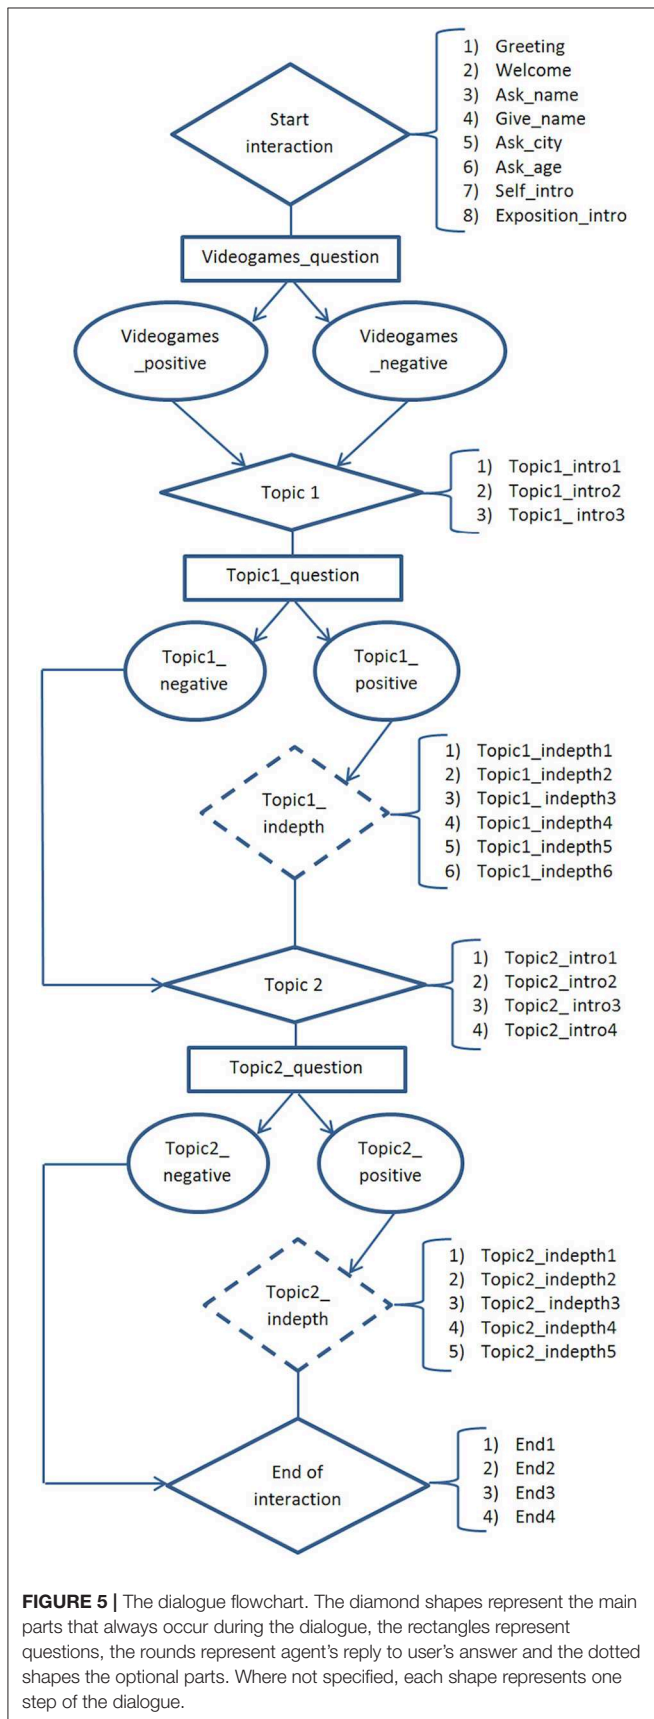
Start interaction

1) Greeting
2) Welcome
3) Ask_name
4) Give_name
5) Ask_city
6) Ask_age
7) Self_intro
8) Exposition_intro

Videogames_question

Videogames _positive

Videogames _negative

Topic 1

1) Topic1_intro1
2) Topic1_intro2
3) Topic1_ intro3

Topic1_question

Topic1_ negative

Topic1_ positive

Topic1_ indepth

1) Topic1_indepth1
2) Topic1_indepth2
3) Topic1_ indepth3
4) Topic1_indepth4
5) Topic1_indepth5
6) Topic1_indepth6

Topic 2

1) Topic2_intro1
2) Topic2_intro2
3) Topic2_ intro3
4) Topic2_intro4

Topic2_question

Topic2_ negative

Topic2_ positive

Topic2_ indepth

1) Topic2_indepth1
2) Topic2_indepth2
3) Topic2_ indepth3
4) Topic2_indepth4
5) Topic2_indepth5

End of interaction

1) End1
2) End2
3) End3
4) End4

**FIGURE 5 |** The dialogue flowchart. The diamond shapes represent the main parts that always occur during the dialogue, the rectangles represent questions, the rounds represent agent's reply to user's answer and the dotted shapes the optional parts. Where not specified, each shape represents one step of the dialogue.